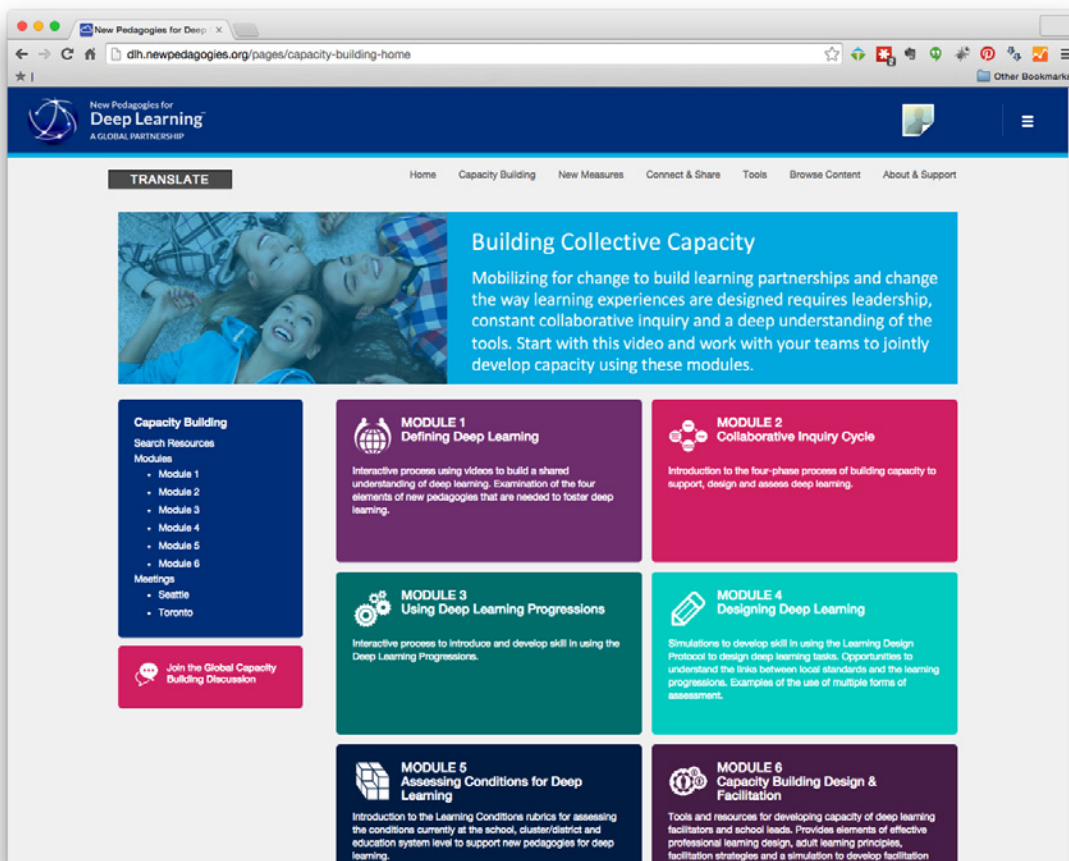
New Pedagogies for Deep ×

dlh.newpedagogies.org/pages/capacity-building-home

Other Bookmarks

New Pedagogies for
Deep Learning™
A GLOBAL PARTNERSHIP

TRANSLATE

Home Capacity Building New Measures Connect & Share Tools Browse Content About & Support

Building Collective Capacity

Mobilizing for change to build learning partnerships and change the way learning experiences are designed requires leadership, constant collaborative inquiry and a deep understanding of the tools. Start with this video and work with your teams to jointly develop capacity using these modules.

Capacity Building
Search Resources
Modules
• Module 1
• Module 2
• Module 3
• Module 4
• Module 5
• Module 6
Meetings
• Seattle
• Toronto

Join the Global Capacity Building Discussion

MODULE 1
Defining Deep Learning

Interactive process using videos to build a shared understanding of deep learning. Examination of the four elements of new pedagogies that are needed to foster deep learning.

MODULE 2
Collaborative Inquiry Cycle

Introduction to the four-phase process of building capacity to support, design and assess deep learning.

MODULE 3
Using Deep Learning Progressions

Interactive process to introduce and develop skill in using the Deep Learning Progressions.

MODULE 4
Designing Deep Learning

Simulations to develop skill in using the Learning Design Protocol to design deep learning tasks. Opportunities to understand the links between local standards and the learning progressions. Examples of the use of multiple forms of assessment.

MODULE 5
Assessing Conditions for Deep Learning

Introduction to the Learning Conditions rubrics for assessing the conditions currently at the school, cluster/district and education system level to support new pedagogies for deep learning.

MODULE 6
Capacity Building Design & Facilitation

Tools and resources for developing capacity of deep learning facilitators and school leads. Provides elements of effective professional learning design, adult learning principles, facilitation strategies and a simulation to develop facilitation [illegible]